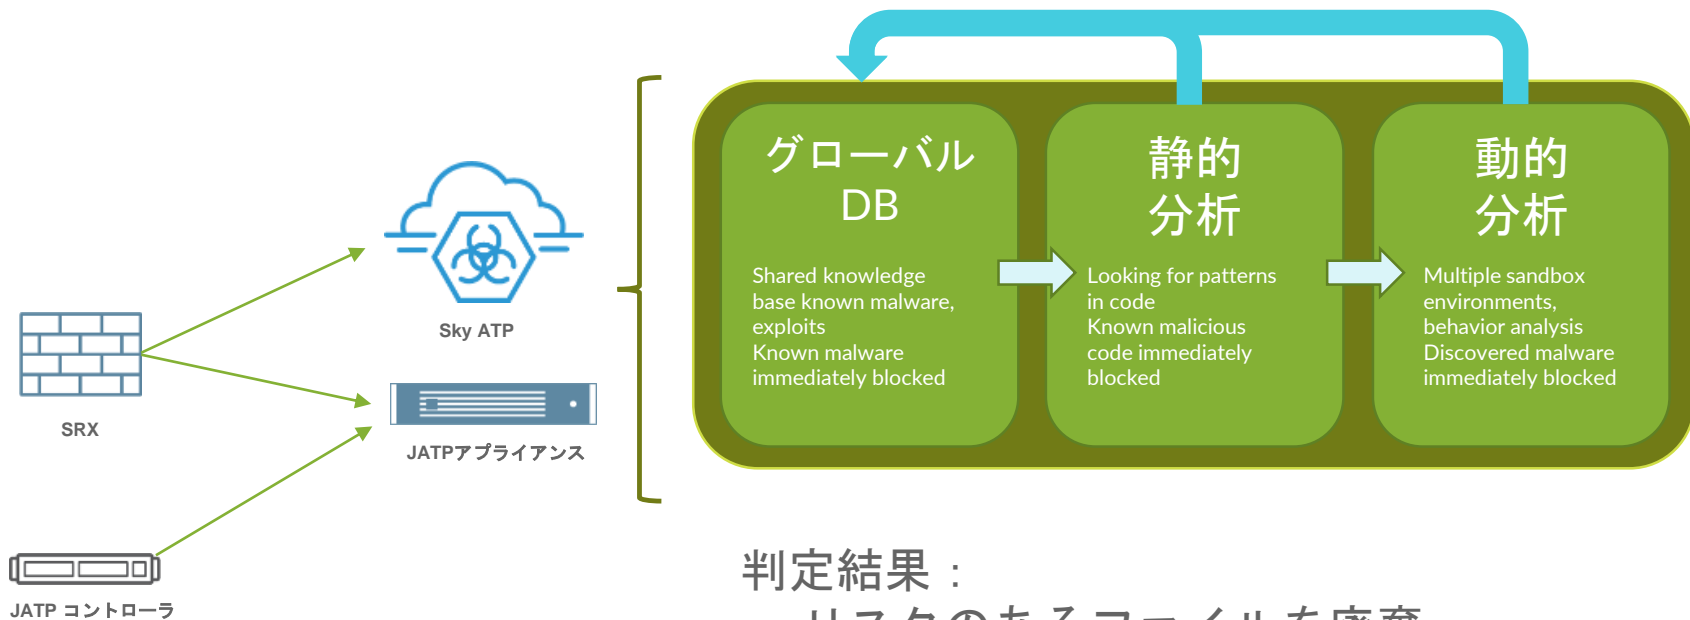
Sky ATP

SRX

JATPアプライアンス

JATP コントローラ

グローバル DB

Shared knowledge base known malware, exploits
Known malware immediately blocked

静的 分析

Looking for patterns in code
Known malicious code immediately blocked

動的 分析

Multiple sandbox environments, behavior analysis
Discovered malware immediately blocked

判定結果：

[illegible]